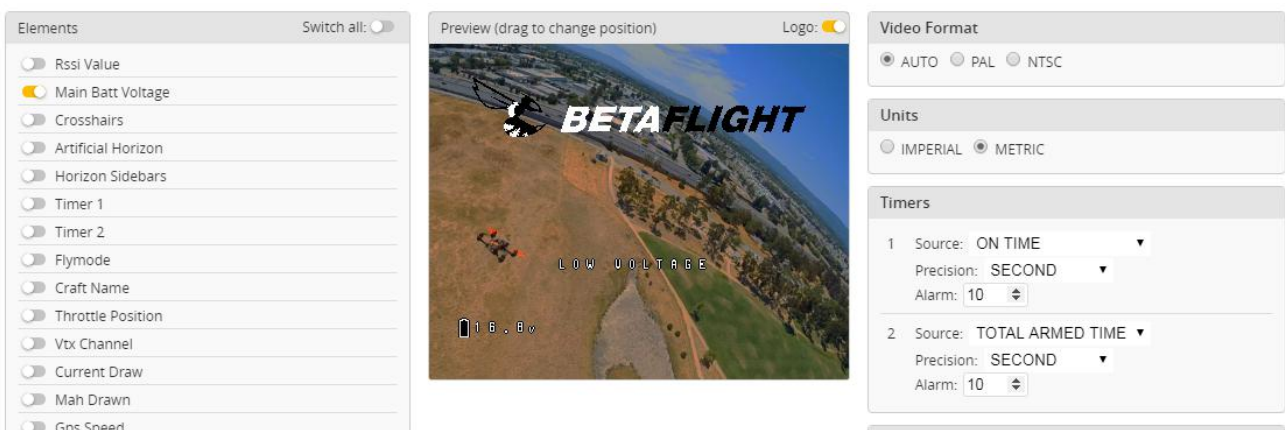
Elements

Switch all:

Rssi Value
Main Batt Voltage
Crosshairs
Artificial Horizon
Horizon Sidebars
Timer 1
Timer 2
Flymode
Craft Name
Throttle Position
Vtx Channel
Current Draw
Mah Drawn
Gps Speed

Preview (drag to change position)

Logo:

BETAFLIGHT

LOW VOLTAGE

16.8v

Video Format

AUTO PAL NTSC

Units

IMPERIAL METRIC

Timers

1 Source: ON TIME
Precision: SECOND
Alarm: 10

2 Source: TOTAL ARMED TIME
Precision: SECOND
Alarm: 10